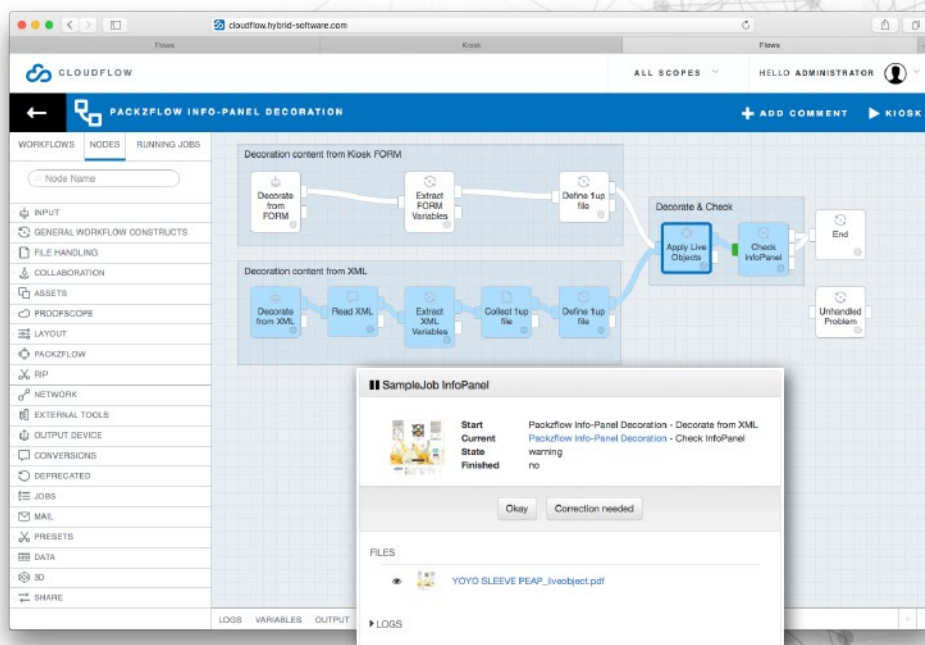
cloudflow.hybrid-software.com

Flows | Kiosk | Flows

CLOUDFLOW

ALL SCOPES

HELLO ADMINISTRATOR

PACKZFLOW INFO-PANEL DECORATION

+ ADD COMMENT

KIOSK

WORKFLOWS | NODES | RUNNING JOBS

Node Name

INPUT
GENERAL WORKFLOW CONSTRUCTS
FILE HANDLING
COLLABORATION
ASSETS
PROOFSCOPE
LAYOUT
PACKZFLOW
RIP
NETWORK
EXTERNAL TOOLS
OUTPUT DEVICE
CONVERSIONS
DEPRECATED
JOBS
MAIL
PRESETS
DATA
3D
SHARE

Decoration content from Kiosk FORM

Decorate from FORM

Extract FORM Variables

Define 1up file

Decorate & Check

Apply Live Objects

Check InfoPanel

End

Decoration content from XML

Decorate from XML

Read XML

Extract XML Variables

Collect 1up file

Define 1up file

Unhandled Problem

SampleJob InfoPanel

| | |
|---|---|
| Start | Packzflow Info-Panel Decoration - Decorate from XML |
| Current | Packzflow Info-Panel Decoration - Check InfoPanel |
| State | warning |
| Finished | no |

Okay | Correction needed

FILES

YOYO SLEEVE PEAP_liveobject.pdf

LOGS

LOGS | VARIABLES | OUTPUT